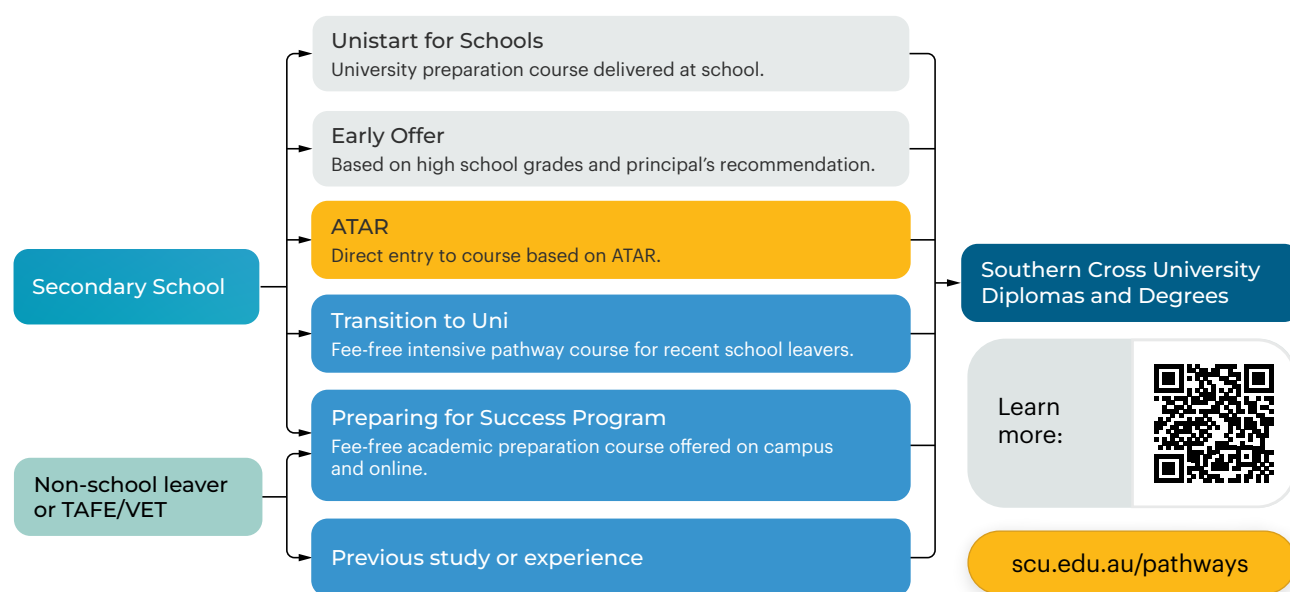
Secondary School

Non-school leaver or TAFE/VET

Unistart for Schools
University preparation course delivered at school.

Early Offer
Based on high school grades and principal's recommendation.

ATAR
Direct entry to course based on ATAR.

Transition to Uni
Fee-free intensive pathway course for recent school leavers.

Preparing for Success Program
Fee-free academic preparation course offered on campus and online.

Previous study or experience

Southern Cross University Diplomas and Degrees

Learn more:

scu.edu.au/pathways